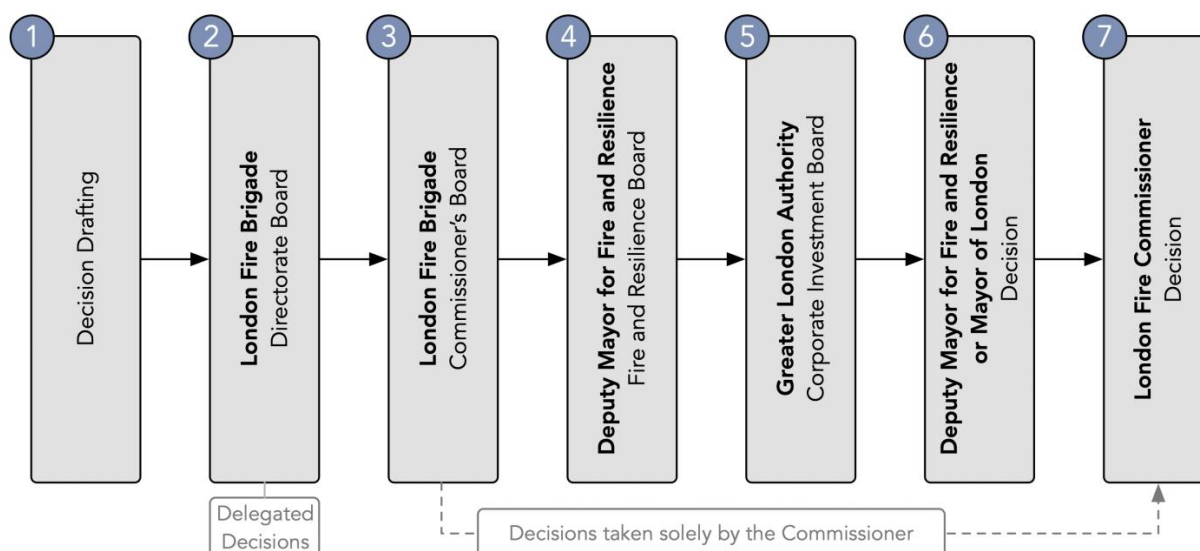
1
Decision Drafting

2
London Fire Brigade
Directorate Board

3
London Fire Brigade
Commissioner's Board

4
Deputy Mayor for Fire and Resilience
Fire and Resilience Board

5
Greater London Authority
Corporate Investment Board

6
Deputy Mayor for Fire and Resilience or Mayor of London
Decision

7
London Fire Commissioner
Decision

Delegated Decisions

Decisions taken solely by the Commissioner